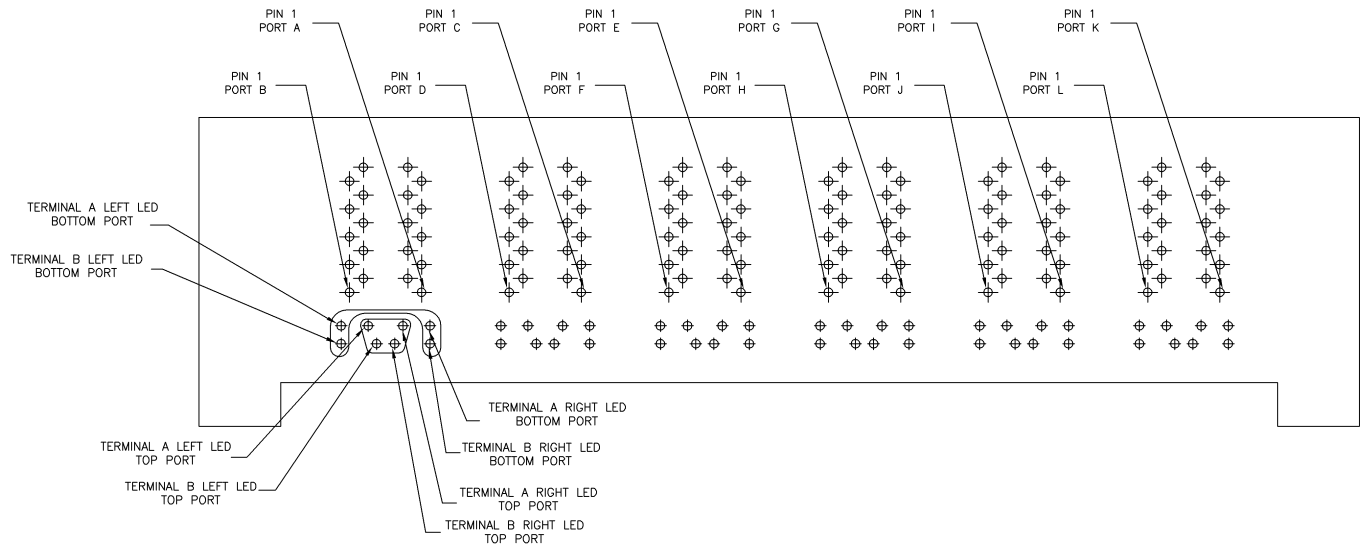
PIN 1
PORT A

PIN 1
PORT C

PIN 1
PORT E

PIN 1
PORT G

PIN 1
PORT I

PIN 1
PORT K

PIN 1
PORT B

PIN 1
PORT D

PIN 1
PORT F

PIN 1
PORT H

PIN 1
PORT J

PIN 1
PORT L

TERMINAL A LEFT LED
BOTTOM PORT

TERMINAL B LEFT LED
BOTTOM PORT

TERMINAL A RIGHT LED
BOTTOM PORT

TERMINAL A LEFT LED
TOP PORT

TERMINAL B RIGHT LED
BOTTOM PORT

TERMINAL B LEFT LED
TOP PORT

TERMINAL A RIGHT LED
TOP PORT

TERMINAL B RIGHT LED
TOP PORT